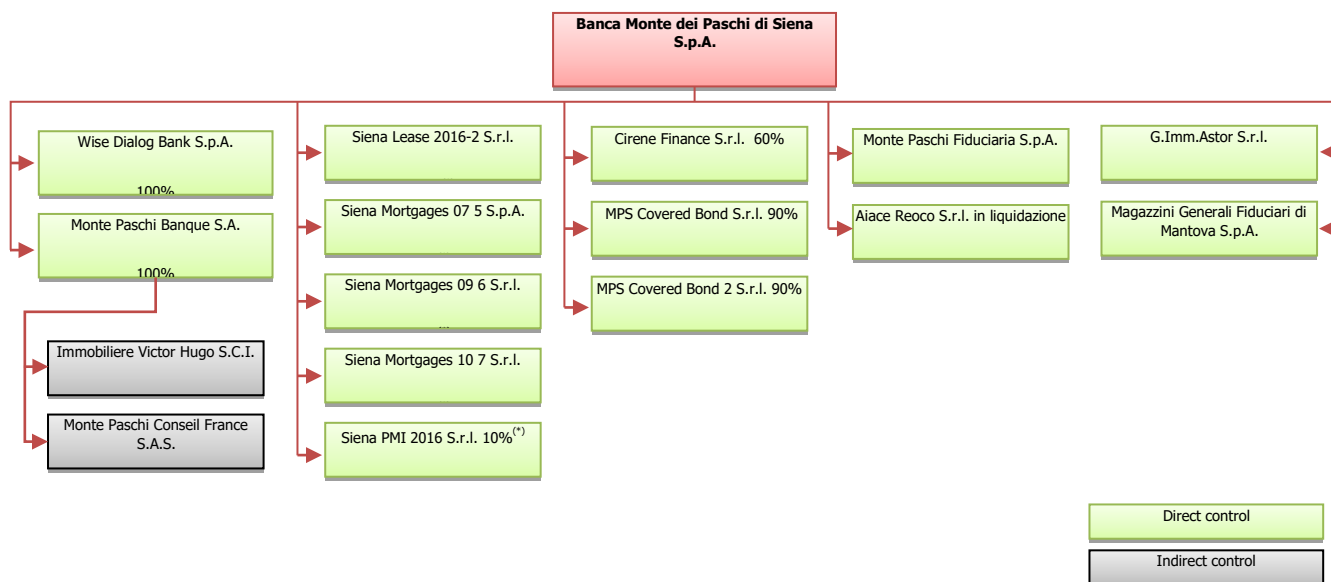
Banca Monte dei Paschi di Siena S.p.A.

Wise Dialog Bank S.p.A.
100%

Monte Paschi Banque S.A.
100%

Immobiliere Victor Hugo S.C.I.

Monte Paschi Conseil France S.A.S.

Siena Lease 2016-2 S.r.l.

Siena Mortgages 07 5 S.p.A.

Siena Mortgages 09 6 S.r.l.

Siena Mortgages 10 7 S.r.l.

Siena PMI 2016 S.r.l. 10%$^{(*)}$

Cirene Finance S.r.l. 60%

MPS Covered Bond S.r.l. 90%

MPS Covered Bond 2 S.r.l. 90%

Monte Paschi Fiduciaria S.p.A.

Aiace Reoco S.r.l. in liquidazione

G.Imm.Astor S.r.l.

Magazzini Generali Fiduciari di Mantova S.p.A.

Direct control

Indirect control